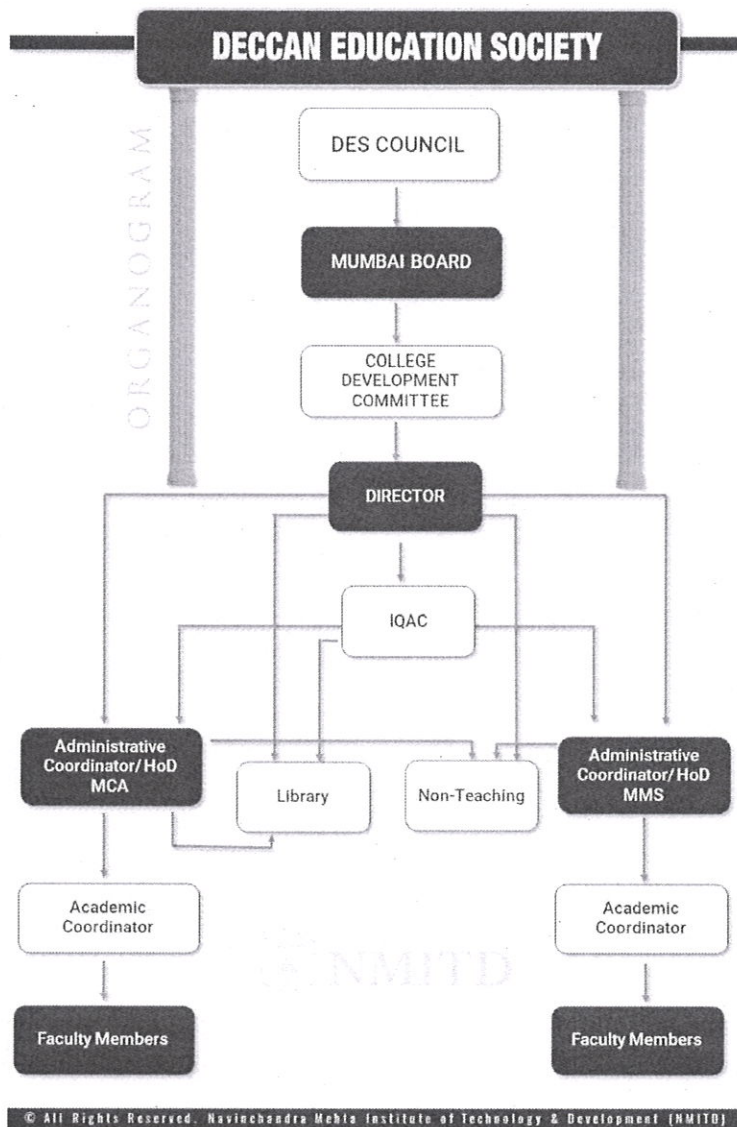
DECCAN EDUCATION SOCIETY

ORGANOGRAM

DES COUNCIL

MUMBAI BOARD

COLLEGE DEVELOPMENT COMMITTEE

DIRECTOR

IQAC

Administrative Coordinator/HoD MCA

Library

Non-Teaching

Administrative Coordinator/HoD MMS

Academic Coordinator

Academic Coordinator

NMITD

Faculty Members

Faculty Members

© All Rights Reserved. Navinchandra Mehta Institute of Technology & Development (NMITD)